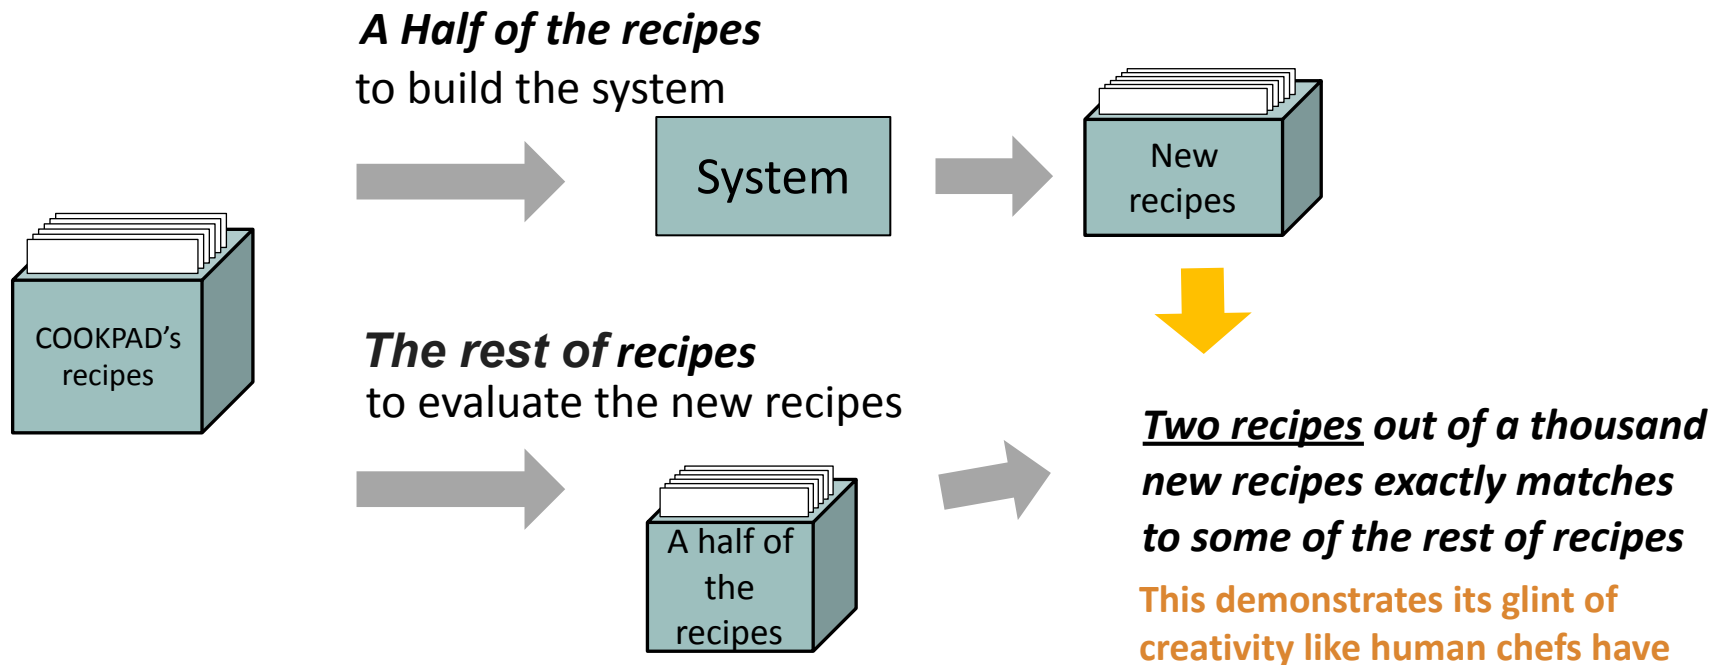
COOKPAD's recipes

A Half of the recipes
to build the system

System

New recipes

The rest of recipes
to evaluate the new recipes

A half of the recipes

Two recipes out of a thousand new recipes exactly matches to some of the rest of recipes

This demonstrates its glint of creativity like human chefs have